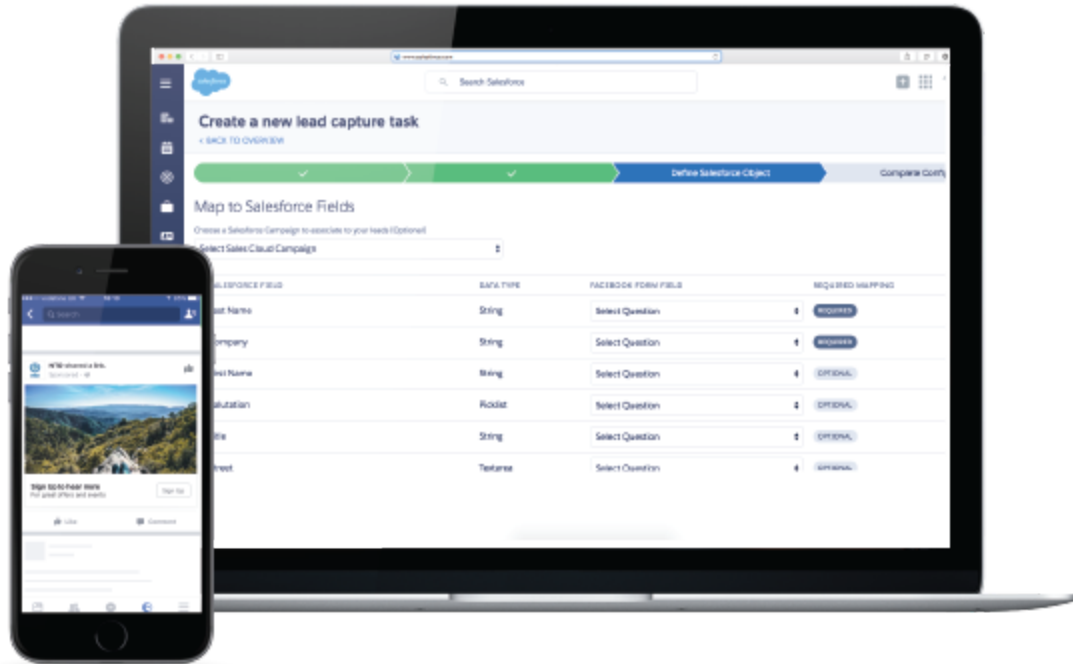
salesforce

Search Salesforce

Create a new lead capture task

< BACK TO OVERVIEW

Define Salesforce Object

Complete Config

Map to Salesforce Fields

Choose a Salesforce Campaign to associate to your leads (Optional)

Select Sales Cloud Campaign

| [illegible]ALESFORCE FIELD | DATA TYPE | FACEBOOK FORM FIELD | REQUIRED MAPPING |
|---|---|---|---|
| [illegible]st Name | String | Select Question | REQUIRED |
| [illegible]ompany | String | Select Question | REQUIRED |
| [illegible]rst Name | String | Select Question | OPTIONAL |
| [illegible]alutation | Picklist | Select Question | OPTIONAL |
| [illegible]tle | String | Select Question | OPTIONAL |
| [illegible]treet | Textarea | Select Question | OPTIONAL |

Search

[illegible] shared a link.
Sponsored

Sign Up to hear more
For great offers and events

Sign Up

Like

Comment